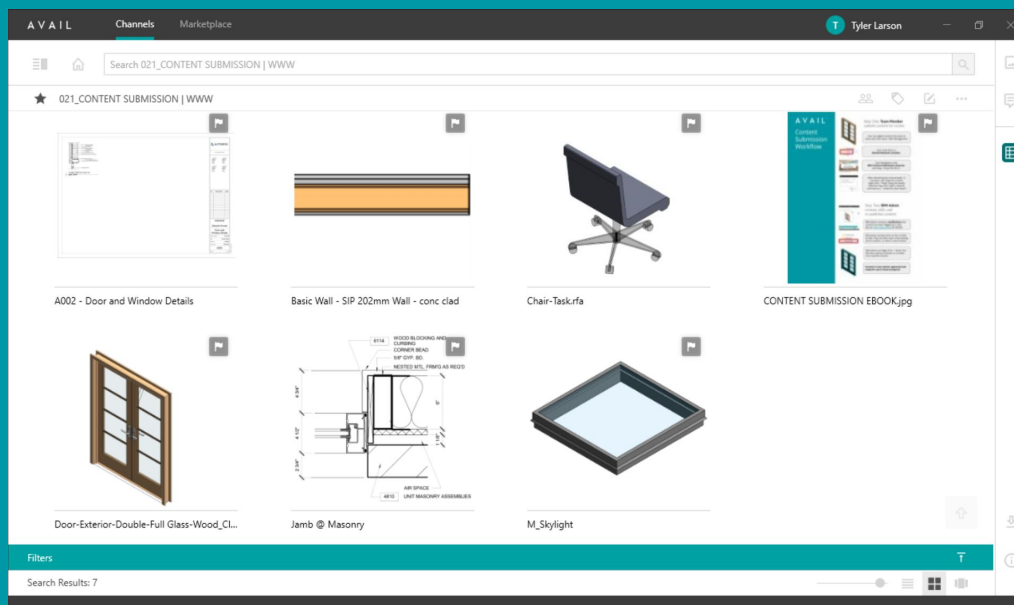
AVAIL Channels Marketplace

T Tyler Larson

Search 021_CONTENT SUBMISSION | WWW

021_CONTENT SUBMISSION | WWW

AVAIL
Content Submission Workflow

A002 - Door and Window Details

Basic Wall - SIP 202mm Wall - conc clad

Chair-Task.rfa

CONTENT SUBMISSION EBOOK.jpg

WOOD BLOCKING AND CURBING
CORNER BEAD
5/8" GYP. BD.
NESTED MTL. FRM'G AS REQ'D

AIR SPACE
UNIT MASONRY ASSEMBLIES

Door-Exterior-Double-Full Glass-Wood_Cl...

Jamb @ Masonry

M_Skylight

Filters

Search Results: 7